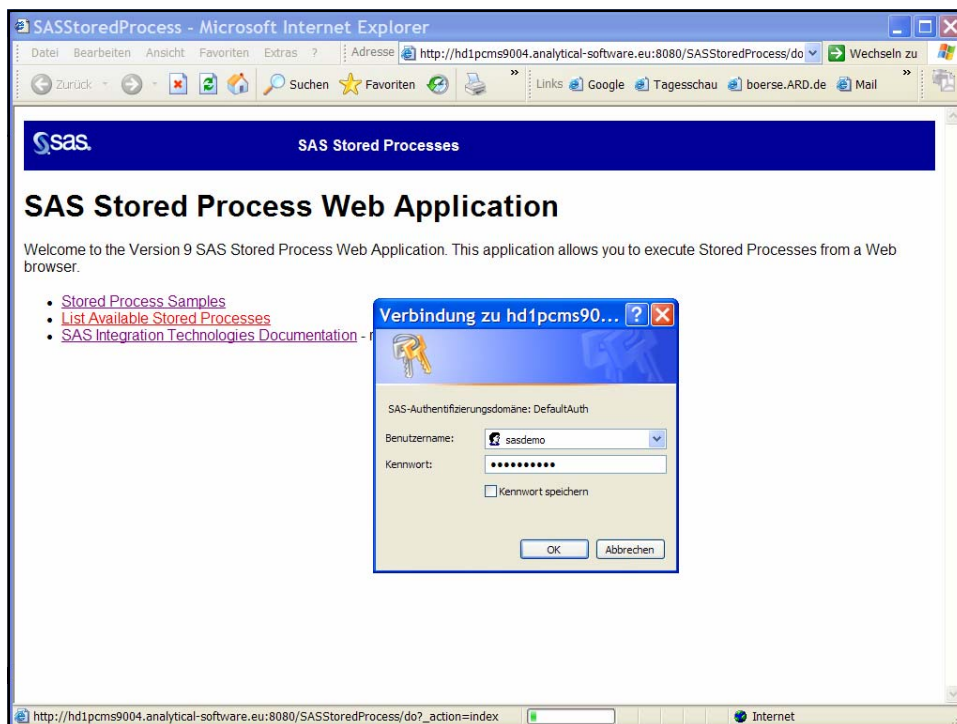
SASStoredProcess - Microsoft Internet Explorer

Datei Bearbeiten Ansicht Favoriten Extras ?

Adresse http://hd1pcms9004.analytical-software.eu:8080/SASStoredProcess/do

Wechseln zu

Zurück

Suchen Favoriten

Links Google Tagesschau boerse.ARD.de Mail

sas.

SAS Stored Processes

SAS Stored Process Web Application

Welcome to the Version 9 SAS Stored Process Web Application. This application allows you to execute Stored Processes from a Web browser.

- Stored Process Samples
- List Available Stored Processes
- SAS Integration Technologies Documentation - r

Verbindung zu hd1pcms90...

SAS-Authentifizierungsdomäne: DefaultAuth

Benutzername: sasdemo

Kennwort: ••••••••••

Kennwort speichern

OK Abbrechen

http://hd1pcms9004.analytical-software.eu:8080/SASStoredProcess/do?_action=index

Internet